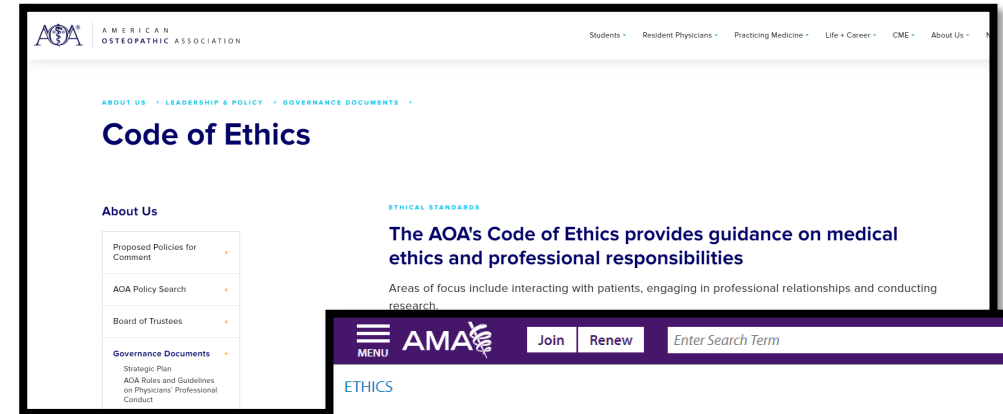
AOA® AMERICAN OSTEOPATHIC ASSOCIATION

Students ▾ Resident Physicians ▾ Practicing Medicine ▾ Life + Career ▾ CME ▾ About Us ▾ N

ABOUT US › LEADERSHIP & POLICY › GOVERNANCE DOCUMENTS ›

Code of Ethics

About Us

Proposed Policies for Comment ›

AOA Policy Search ›

Board of Trustees ›

Governance Documents ▾

Strategic Plan

AOA Rules and Guidelines on Physicians' Professional Conduct

ETHICAL STANDARDS

The AOA's Code of Ethics provides guidance on medical ethics and professional responsibilities

Areas of focus include interacting with patients, engaging in professional relationships and conducting research.

MENU AMA Join Renew Enter Search Term

ETHICS